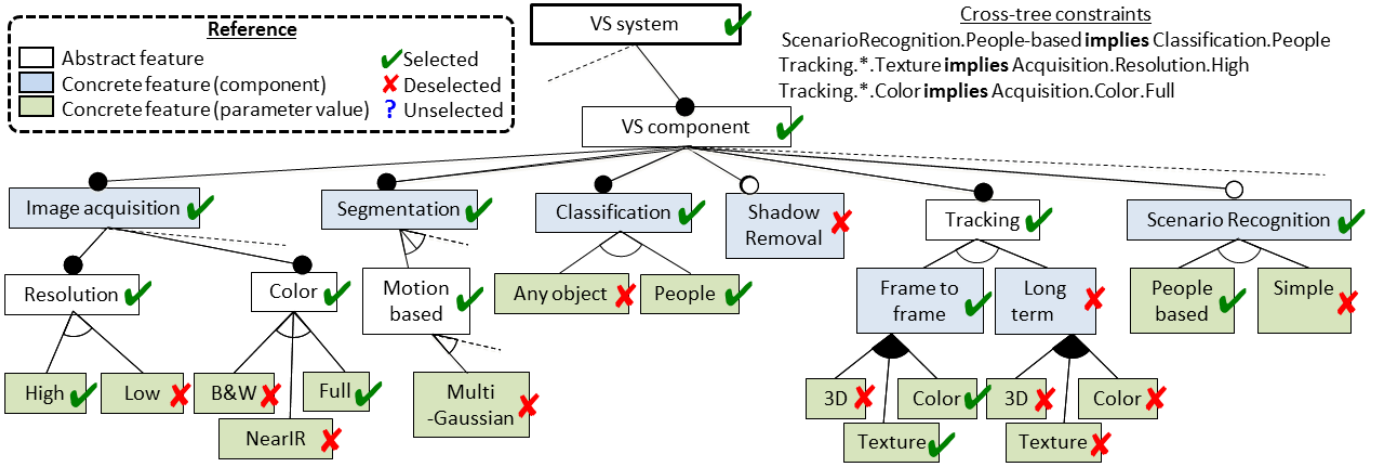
Reference
Abstract feature
Concrete feature (component)
Concrete feature (parameter value)
✔Selected
✘ Deselected
? Unselected

VS system ✔

Cross-tree constraints
ScenarioRecognition.People-based **implies** Classification.People
Tracking.*.Texture **implies** Acquisition.Resolution.High
Tracking.*.Color **implies** Acquisition.Color.Full

VS component ✔

Image acquisition ✔
Segmentation ✔
Classification ✔
Shadow Removal ✘
Tracking ✔
Scenario Recognition ✔

Resolution ✔
Color ✔
Motion based ✔
Any object ✘
People ✔
Frame to frame
Long term ✘
People based ✔
Simple ✘

High ✔
Low ✘
B&W ✘
NearIR ✘
Full ✔
Multi -Gaussian ✘
3D ✘
Color ✔
Texture ✔
3D ✘
Texture ✘
Color ✘